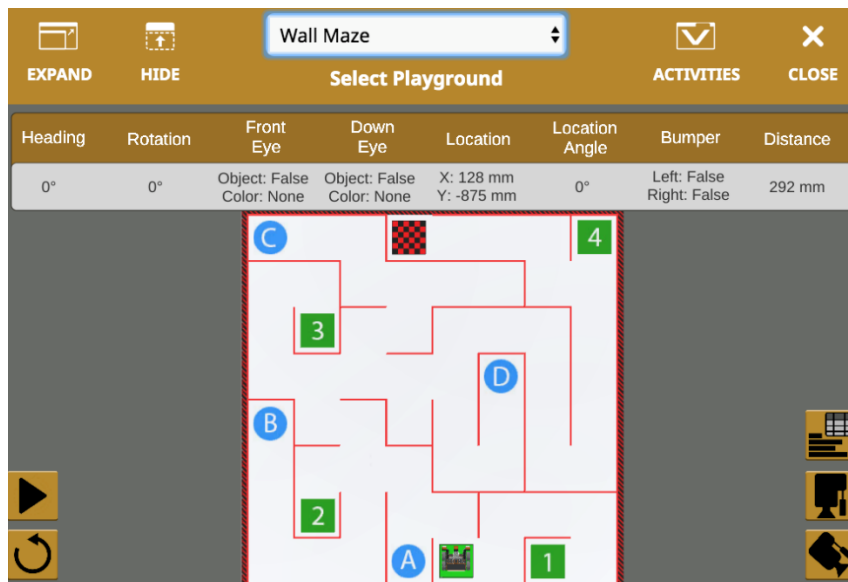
EXPAND HIDE Wall Maze Select Playground ACTIVITIES CLOSE

| Heading | Rotation | Front Eye | Down Eye | Location | Location Angle | Bumper | Distance |
|---|---|---|---|---|---|---|---|
| 0° | 0° | Object: False Color: None | Object: False Color: None | X: 128 mm Y: -875 mm | 0° | Left: False Right: False | 292 mm |

C
4
3
D
B
2
A
1